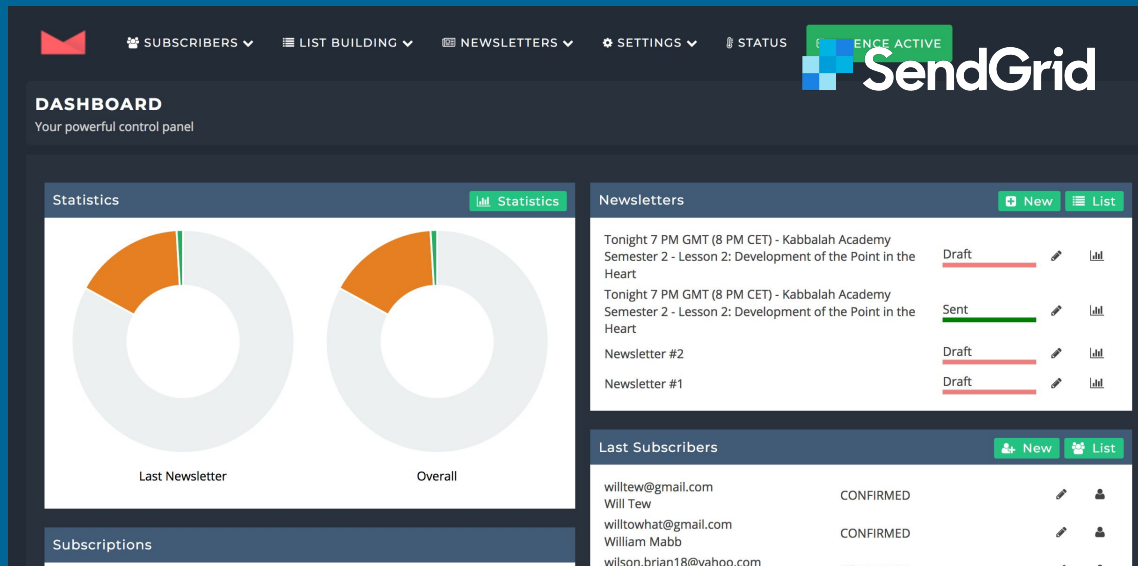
SUBSCRIBERS LIST BUILDING NEWSLETTERS SETTINGS STATUS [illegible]ENCE ACTIVE

SendGrid

DASHBOARD
Your powerful control panel

Statistics
Statistics

Last Newsletter
Overall

Subscriptions

Newsletters
New List

| | | | |
|---|---|---|---|
| Tonight 7 PM GMT (8 PM CET) - Kabbalah Academy Semester 2 - Lesson 2: Development of the Point in the Heart | Draft | | |
| Tonight 7 PM GMT (8 PM CET) - Kabbalah Academy Semester 2 - Lesson 2: Development of the Point in the Heart | Sent | | |
| Newsletter #2 | Draft | | |
| Newsletter #1 | Draft | | |

Last Subscribers
New List

| | | | |
|---|---|---|---|
| willtew@gmail.com Will Tew | CONFIRMED | | |
| willtowhat@gmail.com William Mabb | CONFIRMED | | |
| wilson.brian18@yahoo.com | | | |